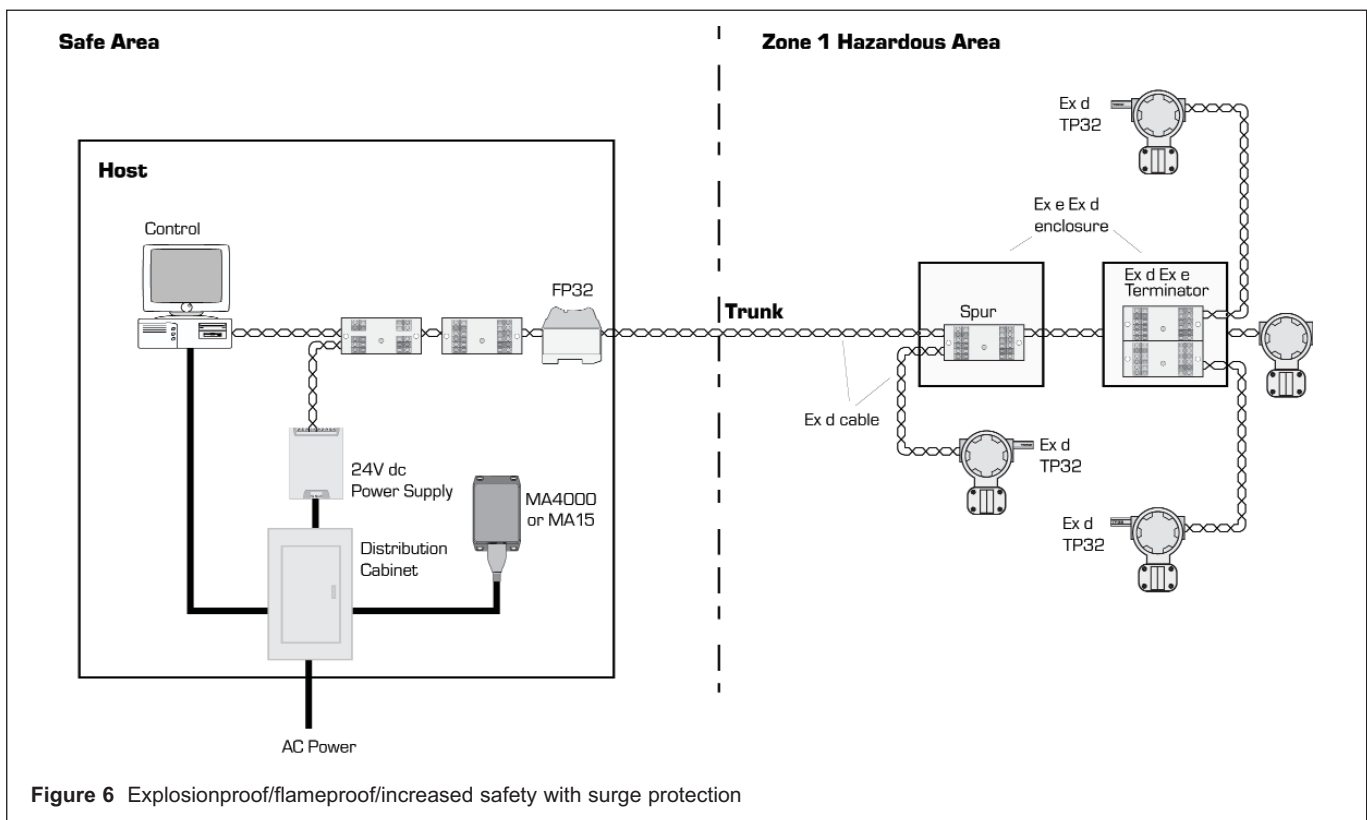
Safe Area

Zone 1 Hazardous Area

Host

Control

FP32

Trunk

Ex d TP32

Ex e Ex d enclosure

Spur

Ex d Ex e Terminator

Ex d cable

Ex d TP32

Ex d TP32

24V dc Power Supply

MA4000 or MA15

Distribution Cabinet

AC Power

Figure 6 Explosionproof/flameproof/increased safety with surge protection